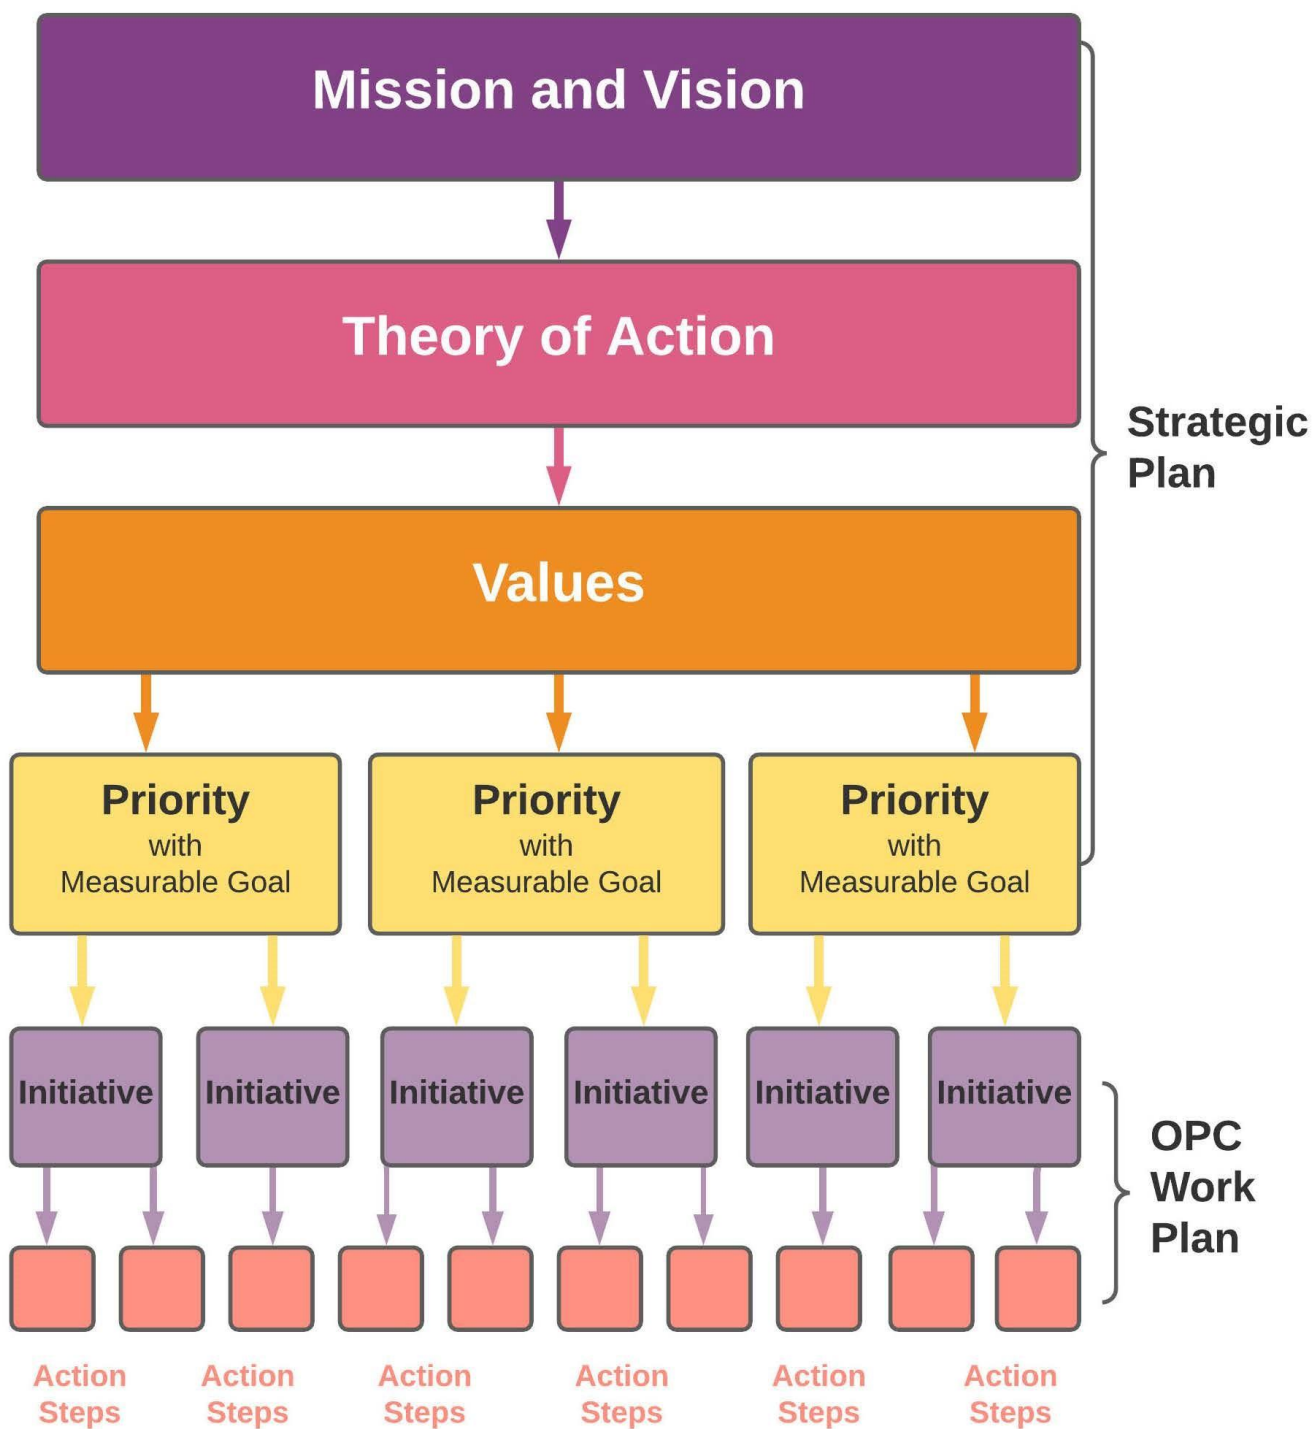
Mission and Vision

Theory of Action

Values

Strategic Plan

Priority
with
Measurable Goal

Priority
with
Measurable Goal

Priority
with
Measurable Goal

Initiative

Initiative

Initiative

Initiative

Initiative

Initiative

OPC Work Plan

Action Steps

Action Steps

Action Steps

Action Steps

Action Steps

Action Steps